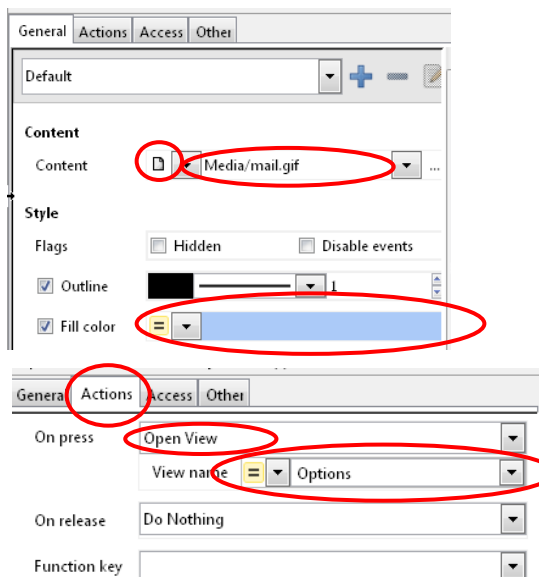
General Actions Access Other

Default

Content

Content Media/mail.gif ...

Style

Flags Hidden Disable events

Outline 1

Fill color =

General Actions Access Other

On press Open View

View name = Options

On release Do Nothing

Function key